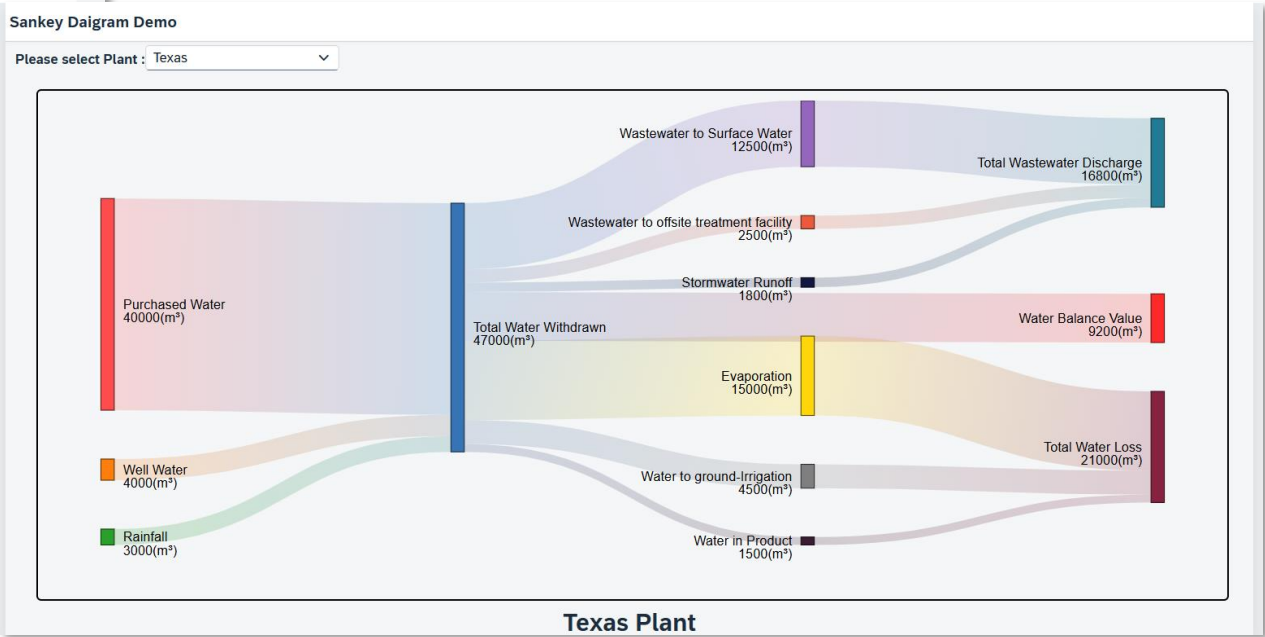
Sankey Daigram Demo

Please select Plant : Texas

Purchased Water
40000(m³)

Well Water
4000(m³)

Rainfall
3000(m³)

Total Water Withdrawn
47000(m³)

Wastewater to Surface Water
12500(m³)

Wastewater to offsite treatment facility
2500(m³)

Stormwater Runoff
1800(m³)

Evaporation
15000(m³)

Water to ground-Irrigation
4500(m³)

Water in Product
1500(m³)

Total Wastewater Discharge
16800(m³)

Water Balance Value
9200(m³)

Total Water Loss
21000(m³)

Texas Plant